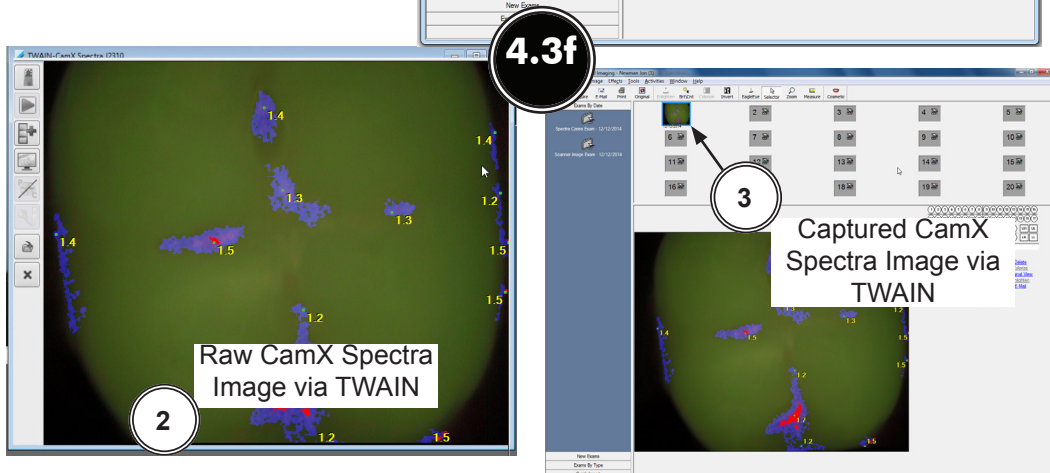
New Exams

4.3f

TWAIN-CamX Spectra I2310

1.4
1.4
1.3
1.3
1.2
1.4
1.5
1.5
1.2
1.5

Raw CamX Spectra Image via TWAIN

2

Imaging - Newman Jon [1]
Image Effects Tools Activities Window Help

E-Mail Print Original Brighten B/W/Ctrl Invert Brighten Selector Zoom Measure Cosmetic

Exams By Date
Spectra Caries Exam - 12/12/2014
Scanner Image Exam - 12/12/2014

2 3 4 5
6 7 8 9 10
11 12 13 14 15
16 17 18 19 20

3

Captured CamX Spectra Image via TWAIN

1.4
1.5
1.3
1.2
1.5
1.2
1.5
1.7
1.5

New Exams
Exams By Type